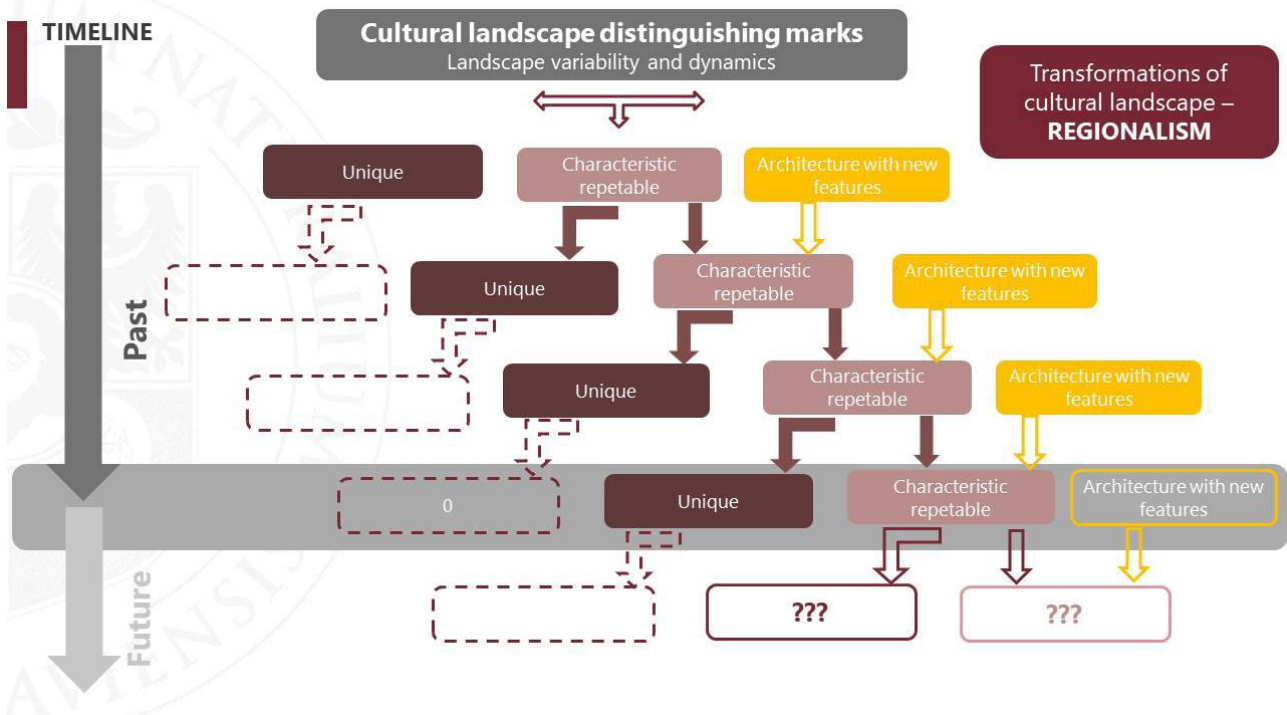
TIMELINE

Cultural landscape distinguishing marks
Landscape variability and dynamics

Transformations of cultural landscape – REGIONALISM

Unique

Characteristic repetable

Architecture with new features

Unique

Characteristic repetable

Architecture with new features

Past

Unique

Characteristic repetable

Architecture with new features

0

Unique

Characteristic repetable

Architecture with new features

Future

???

???